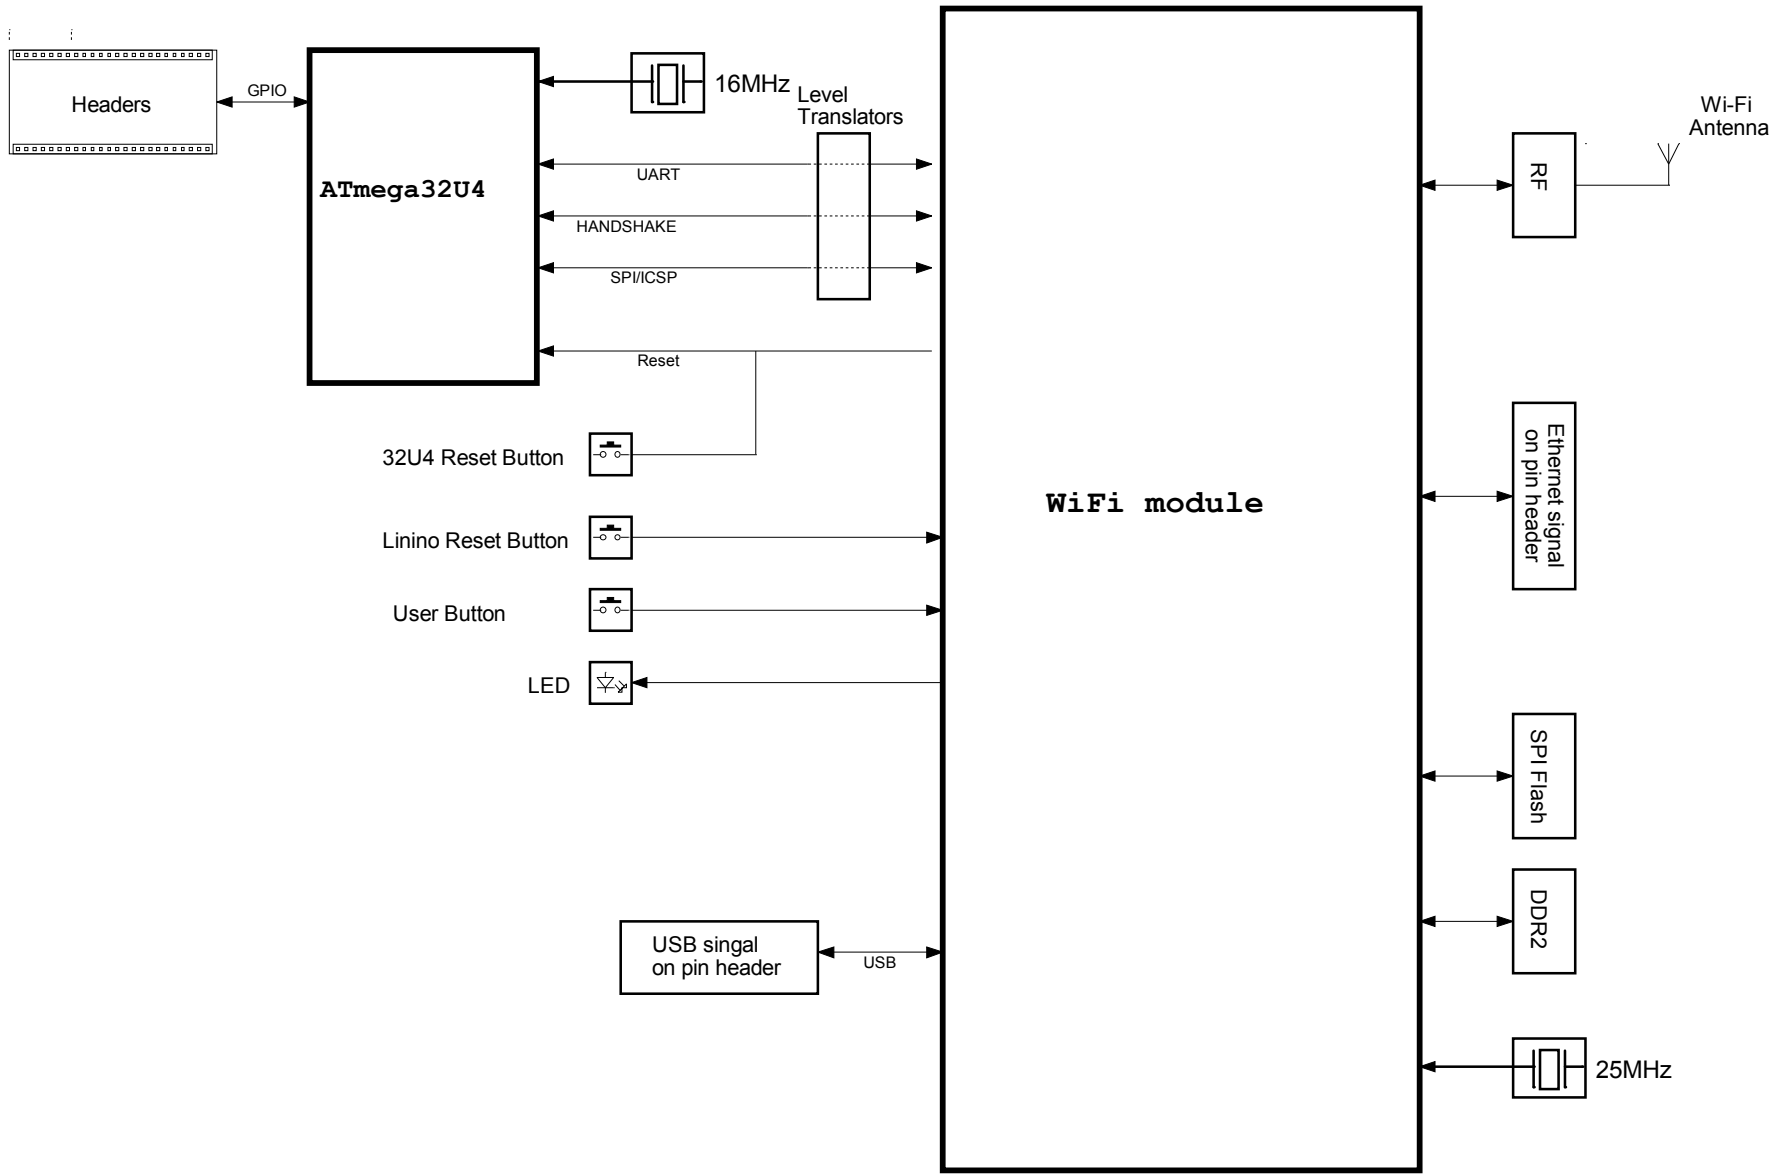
Headers

GPIO

ATmega32U4

16MHz

Level Translators

UART

HANDSHAKE

SPI/ICSP

Reset

32U4 Reset Button

Linino Reset Button

User Button

LED

USB singal on pin header

USB

WiFi module

Wi-Fi Antenna

RF

Ethernet signal on pin header

SPI Flash

DDR2

25MHz